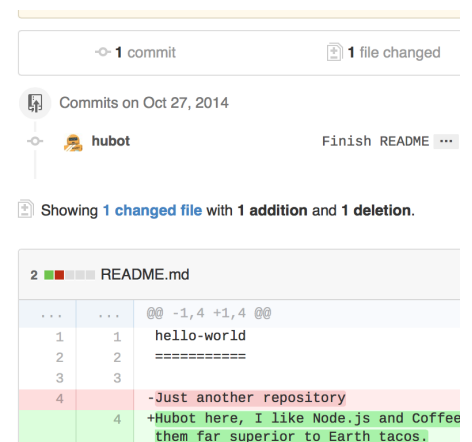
1 commit

1 file changed

Commits on Oct 27, 2014

hubot

Finish README ···

Showing 1 changed file with 1 addition and 1 deletion.

2 README.md

| ... | ... | @@ -1,4 +1,4 @@ |
|---|---|---|
| 1 | 1 | hello-world |
| 2 | 2 | =========== |
| 3 | 3 | |
| 4 | | -Just another repository |
| | 4 | +Hubot here, I like Node.js and Coffee them far superior to Earth tacos. |